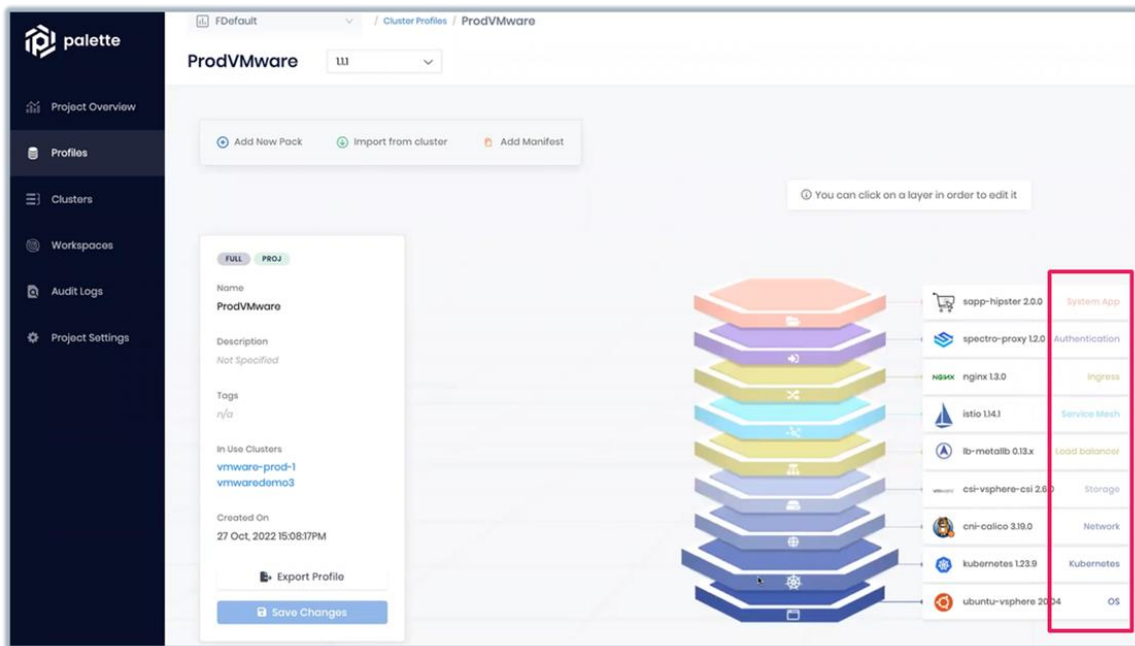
palette

Project Overview
Profiles
Clusters
Workspaces
Audit Logs
Project Settings

FDefault
/ Cluster Profiles / ProdVMware

ProdVMware
1.1.1

Add New Pack
Import from cluster
Add Manifest

You can click on a layer in order to edit it

FULL
PROJ

Name
ProdVMware

Description
Not Specified

Tags
n/a

In Use Clusters
vmware-prod-1
vmwaredemo3

Created On
27 Oct, 2022 15:08:17PM

Export Profile
Save Changes

sapp-hipster 2.0.0
System App
spectro-proxy 1.2.0
Authentication
NGINX nginx 1.3.0
Ingress
istio 1.14.1
Service Mesh
lb-metallb 0.13.x
Load balancer
csi-vsphere-csi 2.6.0
Storage
cni-calico 3.19.0
Network
kubernetes 1.23.9
Kubernetes
ubuntu-vsphere 20.04
OS